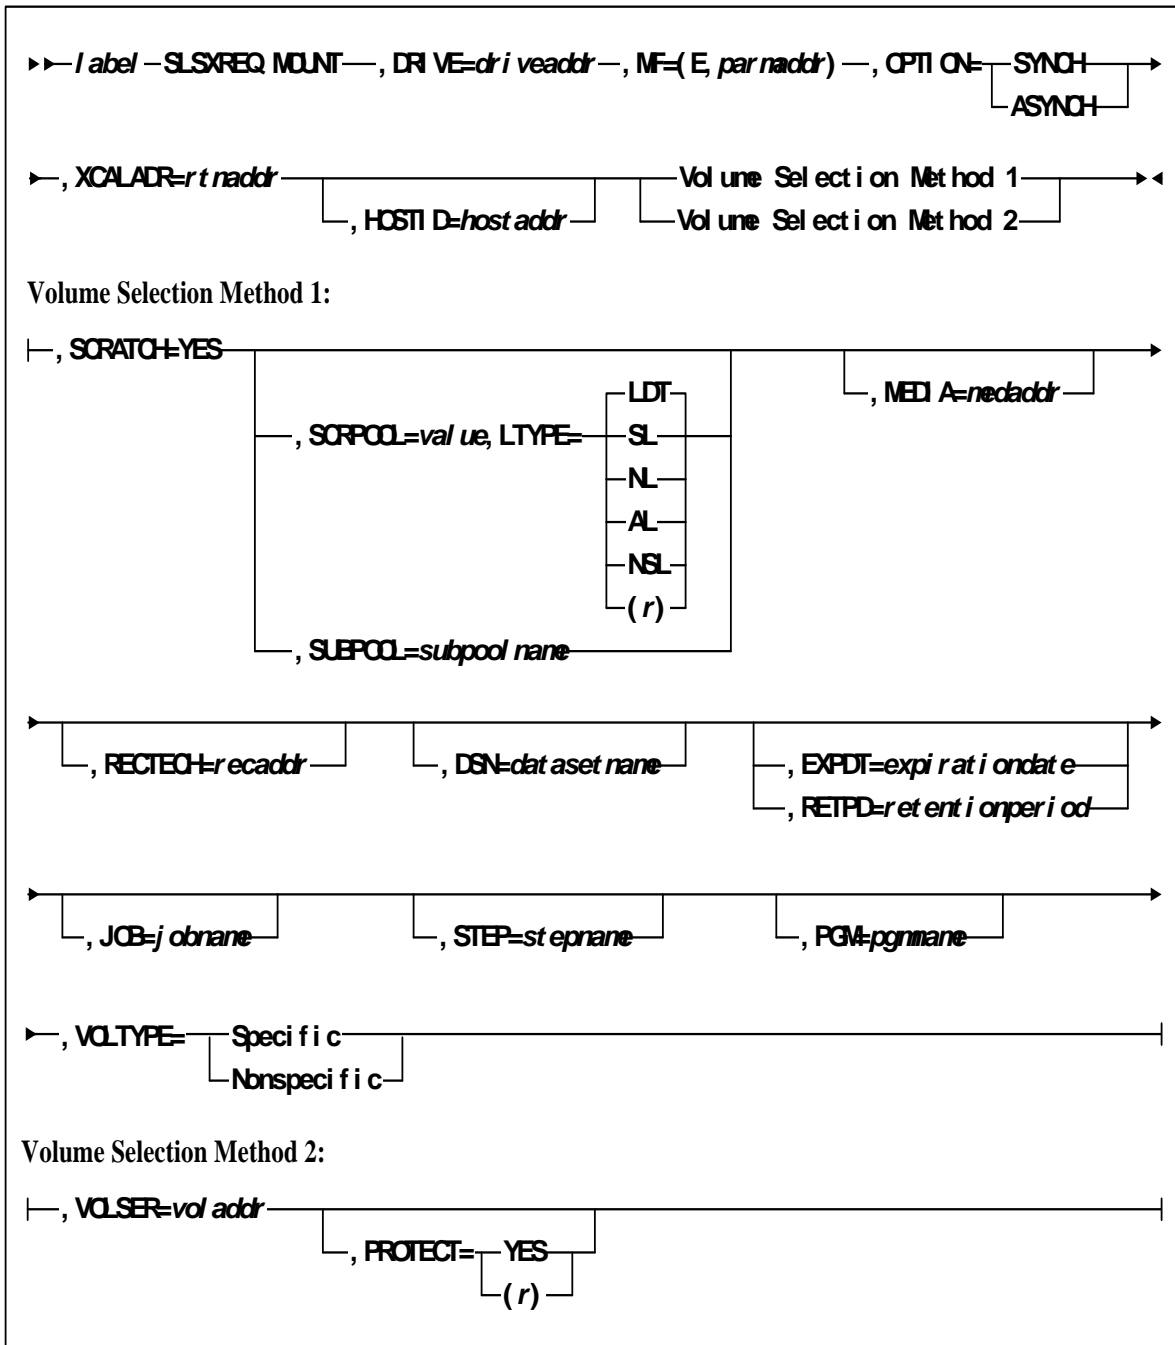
label SLSXREQ MOUNT ,DRIVE=driveaddr ,MF=(E,parmaddr) ,OPTION= SYNCH ASYNCH

,XCALADR=rtnaddr ,HOSTID=hostaddr Volume Selection Method 1 Volume Selection Method 2

Volume Selection Method 1:

,SCRATCH=YES ,SCRPOOL=value,LTYPE= LDT SL NL AL NSL (r) ,SUBPOOL=subpoolname ,MEDIA=medaddr

,RECTECH=recaddr ,DSN=datasetname ,EXPDT=expirationdate ,RETPD=retentionperiod

,JOB=jobname ,STEP=stepname ,PGM=pgmname

,VOLTYPE= Specific Nonspecific

Volume Selection Method 2:

,VOLSER=voladdr ,PROTECT= YES (r)